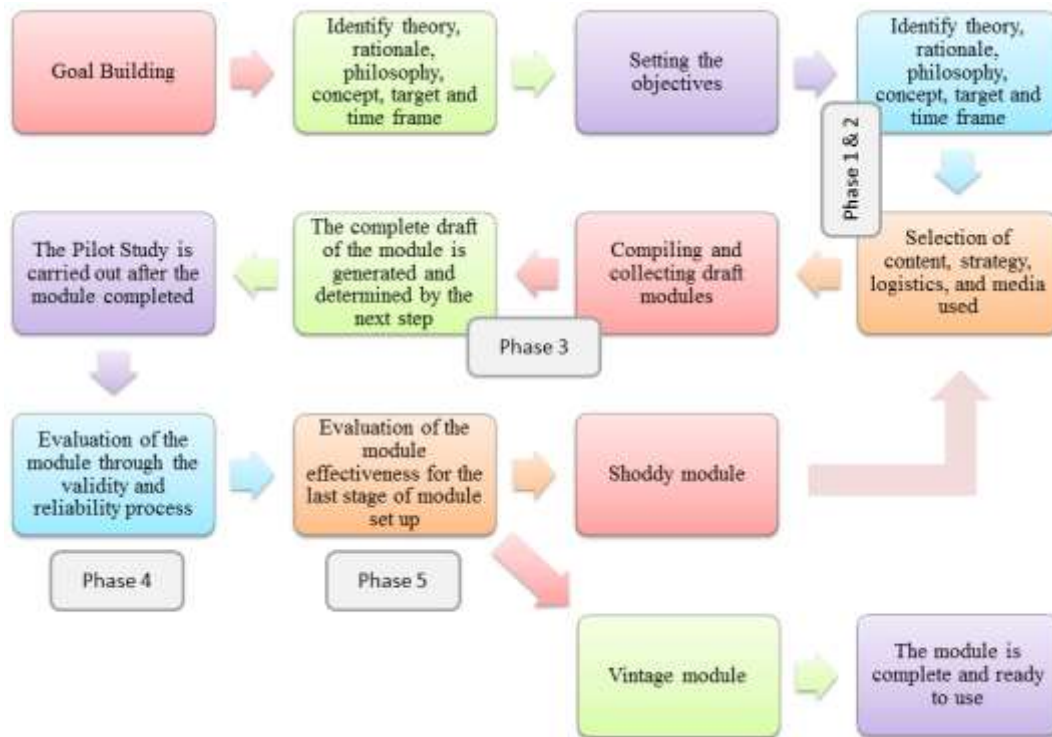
Goal Building

Identify theory, rationale, philosophy, concept, target and time frame

Setting the objectives

Identify theory, rationale, philosophy, concept, target and time frame

Phase 1 & 2

Selection of content, strategy, logistics, and media used

Compiling and collecting draft modules

The complete draft of the module is generated and determined by the next step

Phase 3

The Pilot Study is carried out after the module completed

Evaluation of the module through the validity and reliability process

Phase 4

Evaluation of the module effectiveness for the last stage of module set up

Phase 5

Shoddy module

Vintage module

The module is complete and ready to use